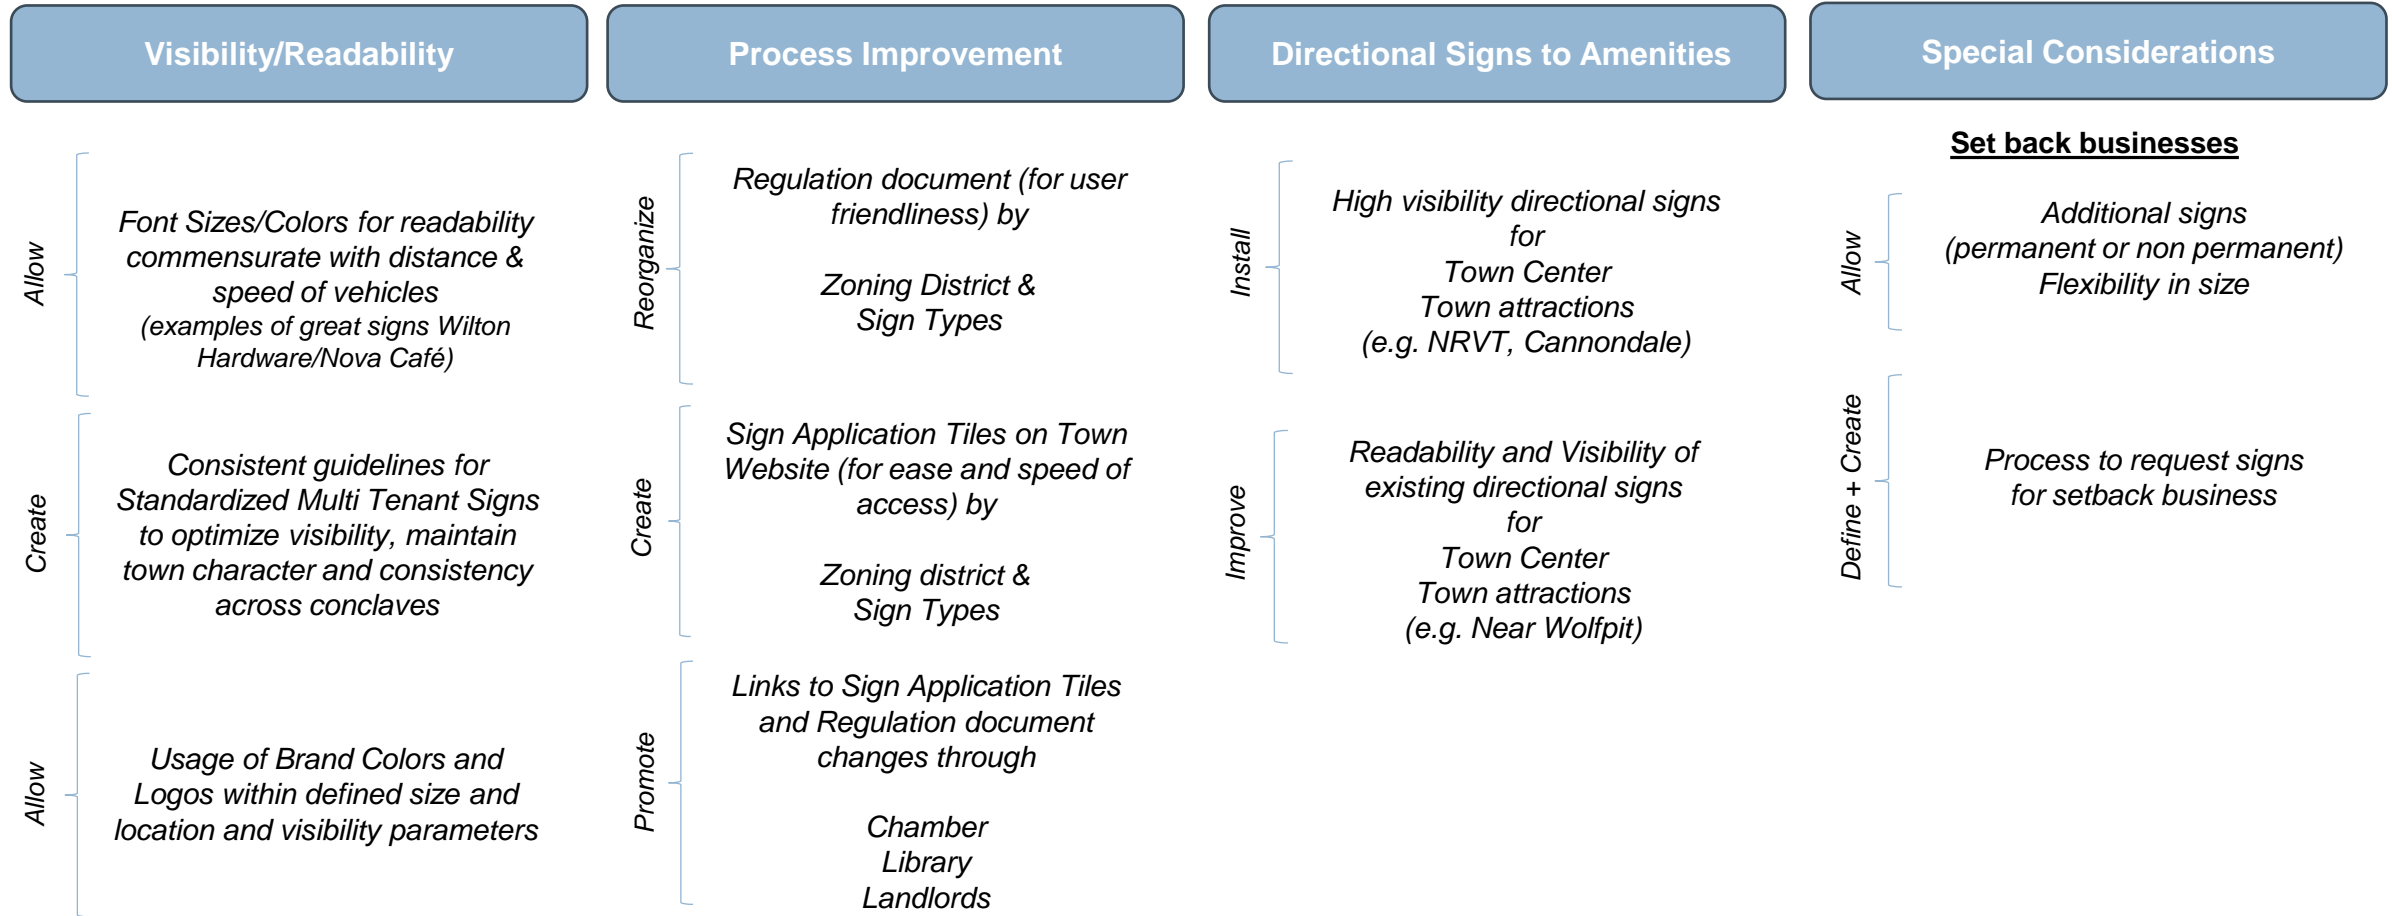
Visibility/Readability

Allow

Font Sizes/Colors for readability commensurate with distance & speed of vehicles
(examples of great signs Wilton Hardware/Nova Café)

Create

Consistent guidelines for Standardized Multi Tenant Signs to optimize visibility, maintain town character and consistency across conclaves

Allow

Usage of Brand Colors and Logos within defined size and location and visibility parameters

Process Improvement

Reorganize

Regulation document (for user friendliness) by

Zoning District &
Sign Types

Create

Sign Application Tiles on Town Website (for ease and speed of access) by

Zoning district &
Sign Types

Promote

Links to Sign Application Tiles and Regulation document changes through

Chamber
Library
Landlords

Directional Signs to Amenities

Install

High visibility directional signs
for
Town Center
Town attractions
(e.g. NRVT, Cannondale)

Improve

Readability and Visibility of existing directional signs
for
Town Center
Town attractions
(e.g. Near Wolfpit)

Special Considerations

Set back businesses

Allow

Additional signs
(permanent or non permanent)
Flexibility in size

Define + Create

Process to request signs for setback business